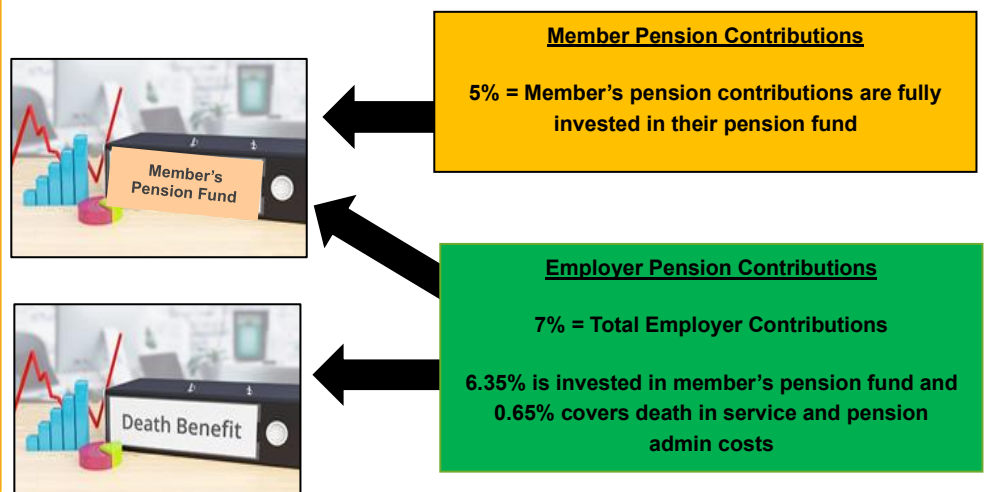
Member's Pension Fund

Member Pension Contributions

5% = Member's pension contributions are fully invested in their pension fund

Death Benefit

Employer Pension Contributions

7% = Total Employer Contributions

6.35% is invested in member's pension fund and 0.65% covers death in service and pension admin costs